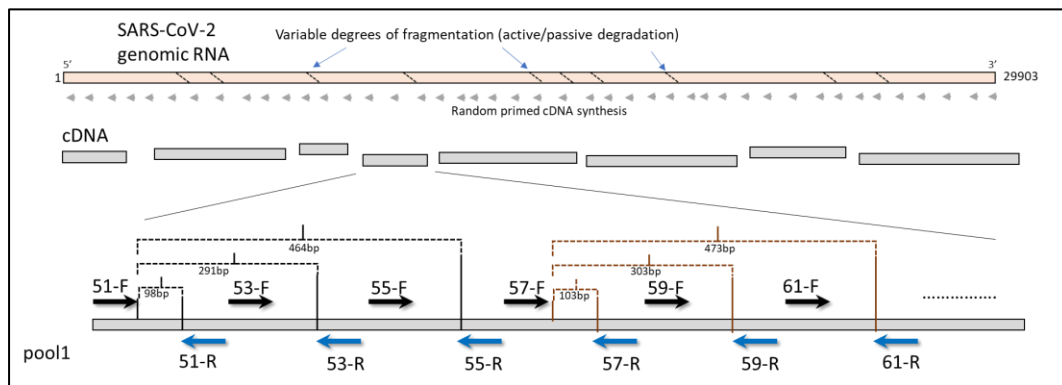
SARS-CoV-2 genomic RNA

Variable degrees of fragmentation (active/passive degradation)

5'

3'

1

29903

Random primed cDNA synthesis

cDNA

464bp

291bp

98bp

473bp

303bp

103bp

51-F

53-F

55-F

57-F

59-F

61-F

.........

pool1

51-R

53-R

55-R

57-R

59-R

61-R